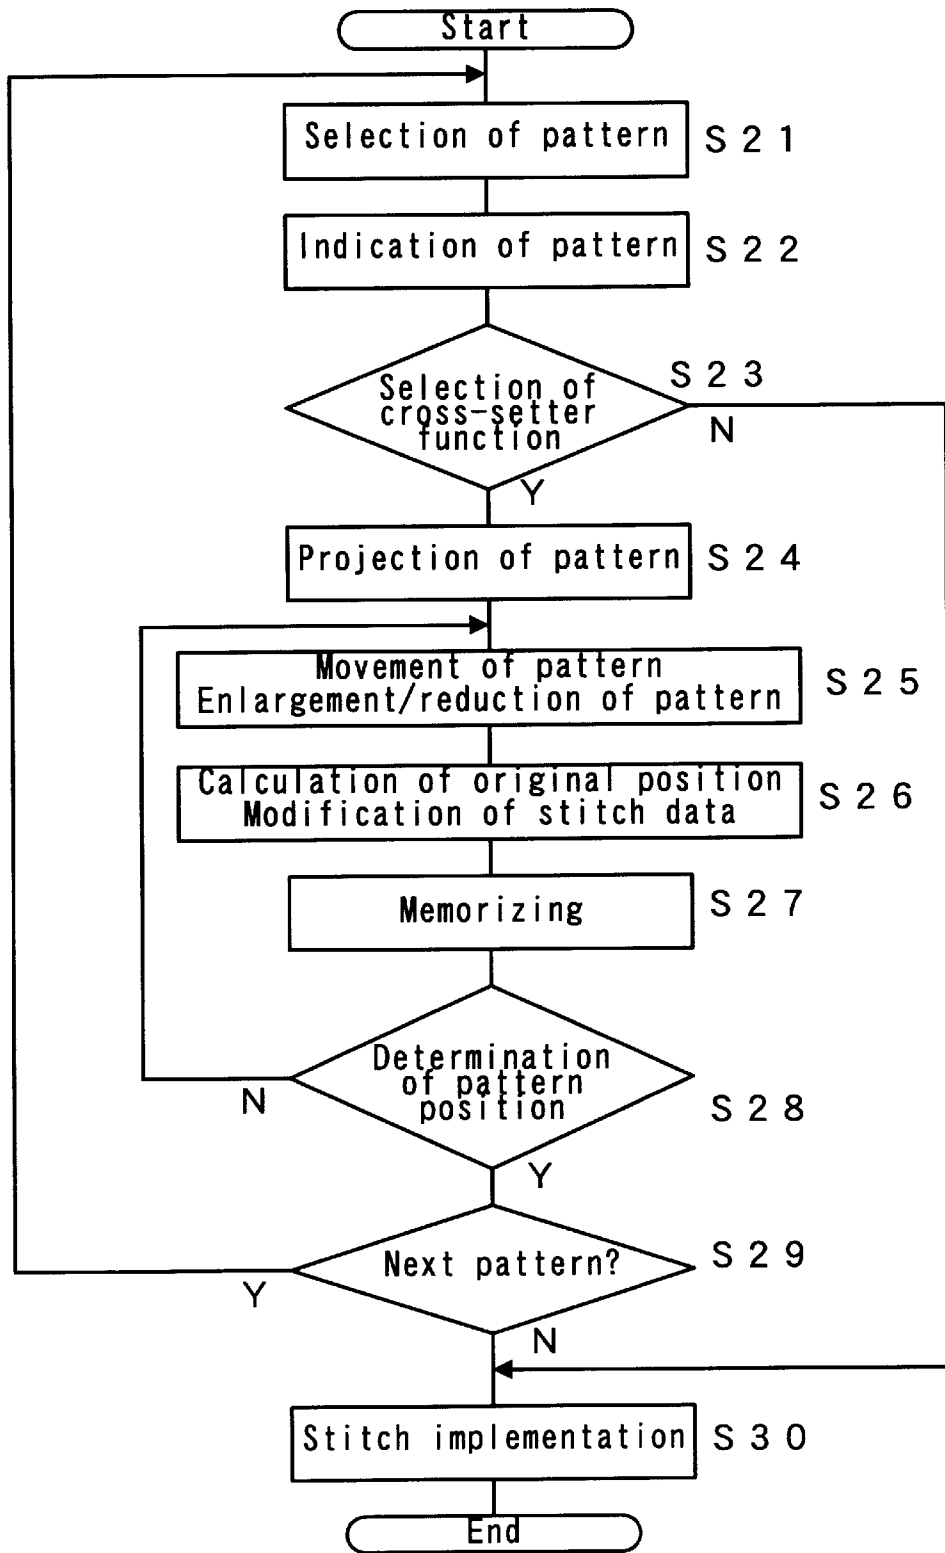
Start

Selection of pattern S21

Indication of pattern S22

Selection of cross-setter function S23

N

Y

Projection of pattern S24

Movement of pattern
Enlargement/reduction of pattern S25

Calculation of original position
Modification of stitch data S26

Memorizing S27

Determination of pattern position S28

N

Y

Next pattern? S29

Y

N

Stitch implementation S30

End